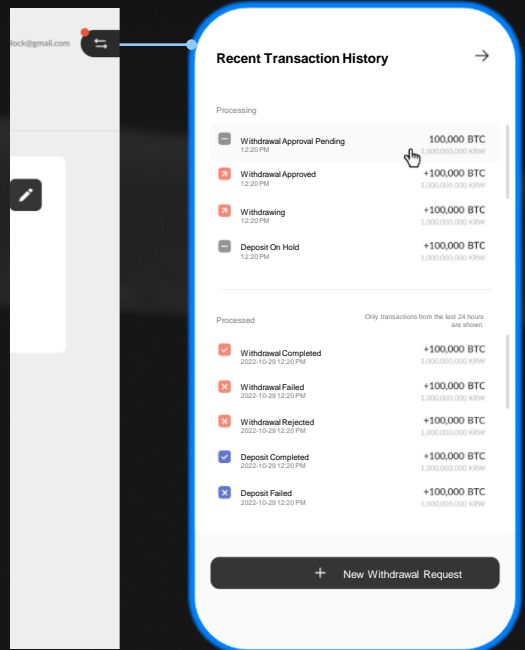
lock@gmail.com

Recent Transaction History

Processing

Withdrawal Approval Pending
12:20 PM
100,000 BTC
1,000,000,000 KRW

Withdrawal Approved
12:20 PM
+100,000 BTC
1,000,000,000 KRW

Withdrawing
12:20 PM
+100,000 BTC
1,000,000,000 KRW

Deposit On Hold
12:20 PM
+100,000 BTC
1,000,000,000 KRW

Processed

Only transactions from the last 24 hours are shown.

Withdrawal Completed
2022-10-29 12:20 PM
+100,000 BTC
1,000,000,000 KRW

Withdrawal Failed
2022-10-29 12:20 PM
+100,000 BTC
1,000,000,000 KRW

Withdrawal Rejected
2022-10-29 12:20 PM
+100,000 BTC
1,000,000,000 KRW

Deposit Completed
2022-10-29 12:20 PM
+100,000 BTC
1,000,000,000 KRW

Deposit Failed
2022-10-29 12:20 PM
+100,000 BTC
1,000,000,000 KRW

+ New Withdrawal Request